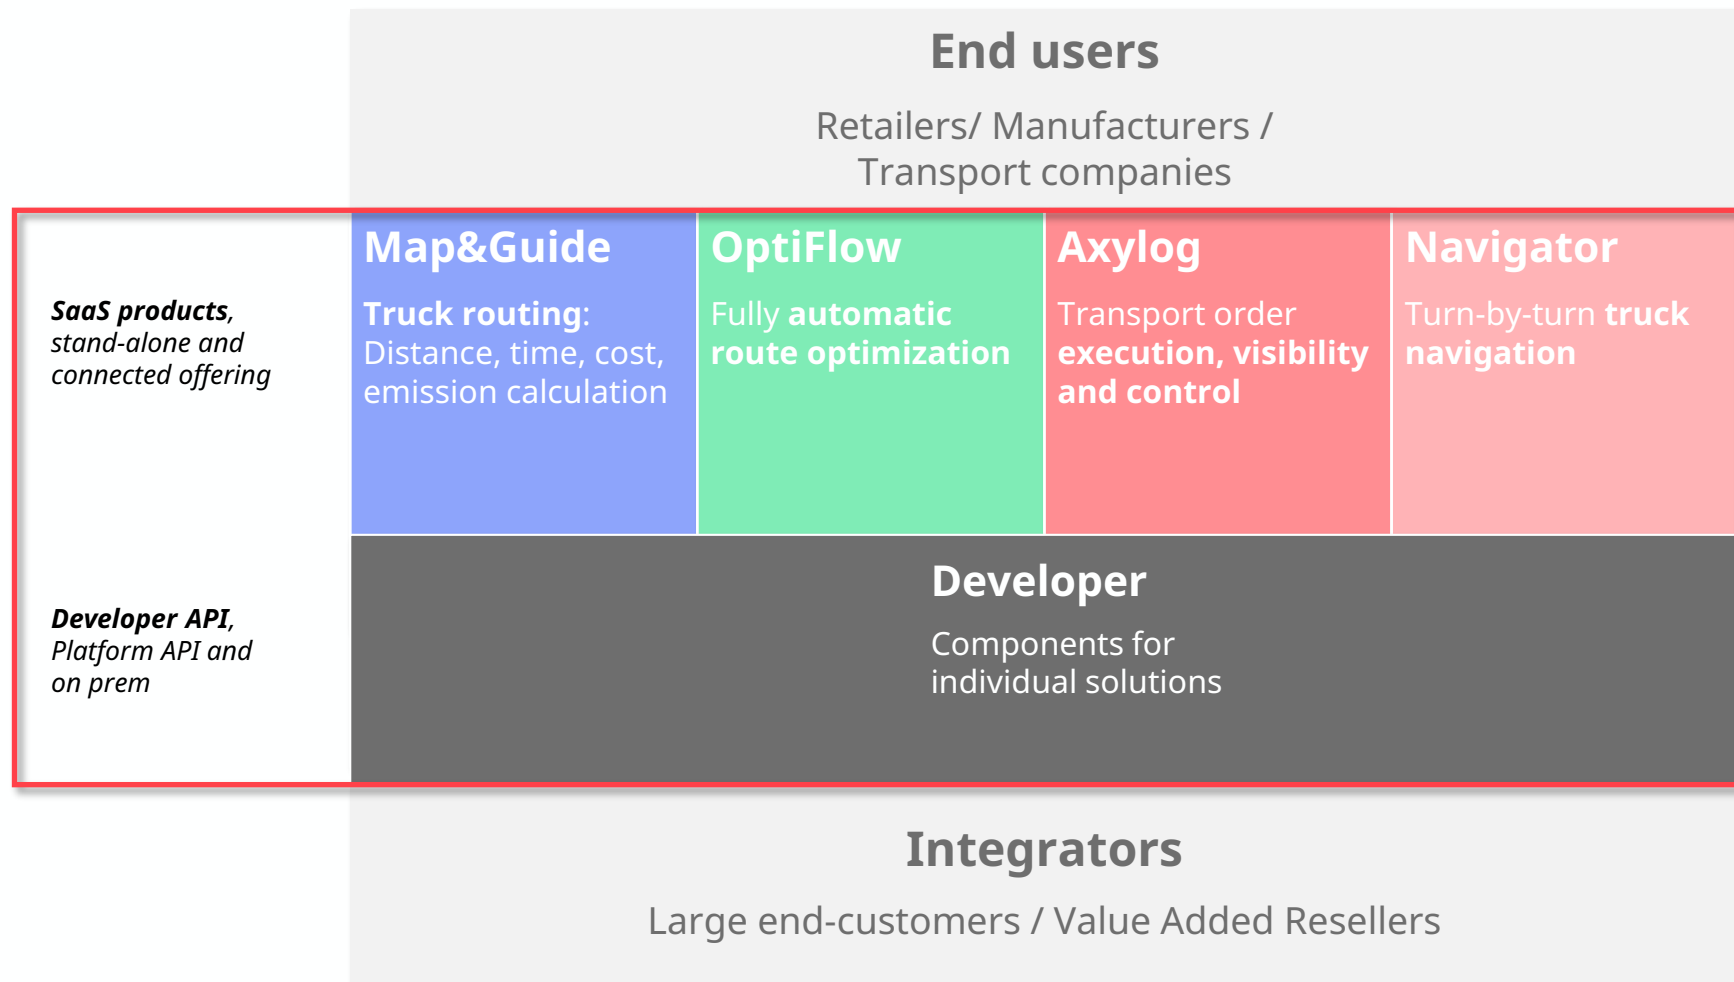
End users

Retailers/ Manufacturers / Transport companies

SaaS products, stand-alone and connected offering

Map&Guide

Truck routing: Distance, time, cost, emission calculation

OptiFlow

Fully automatic route optimization

Axylog

Transport order execution, visibility and control

Navigator

Turn-by-turn truck navigation

Developer API, Platform API and on prem

Developer

Components for individual solutions

Integrators

Large end-customers / Value Added Resellers